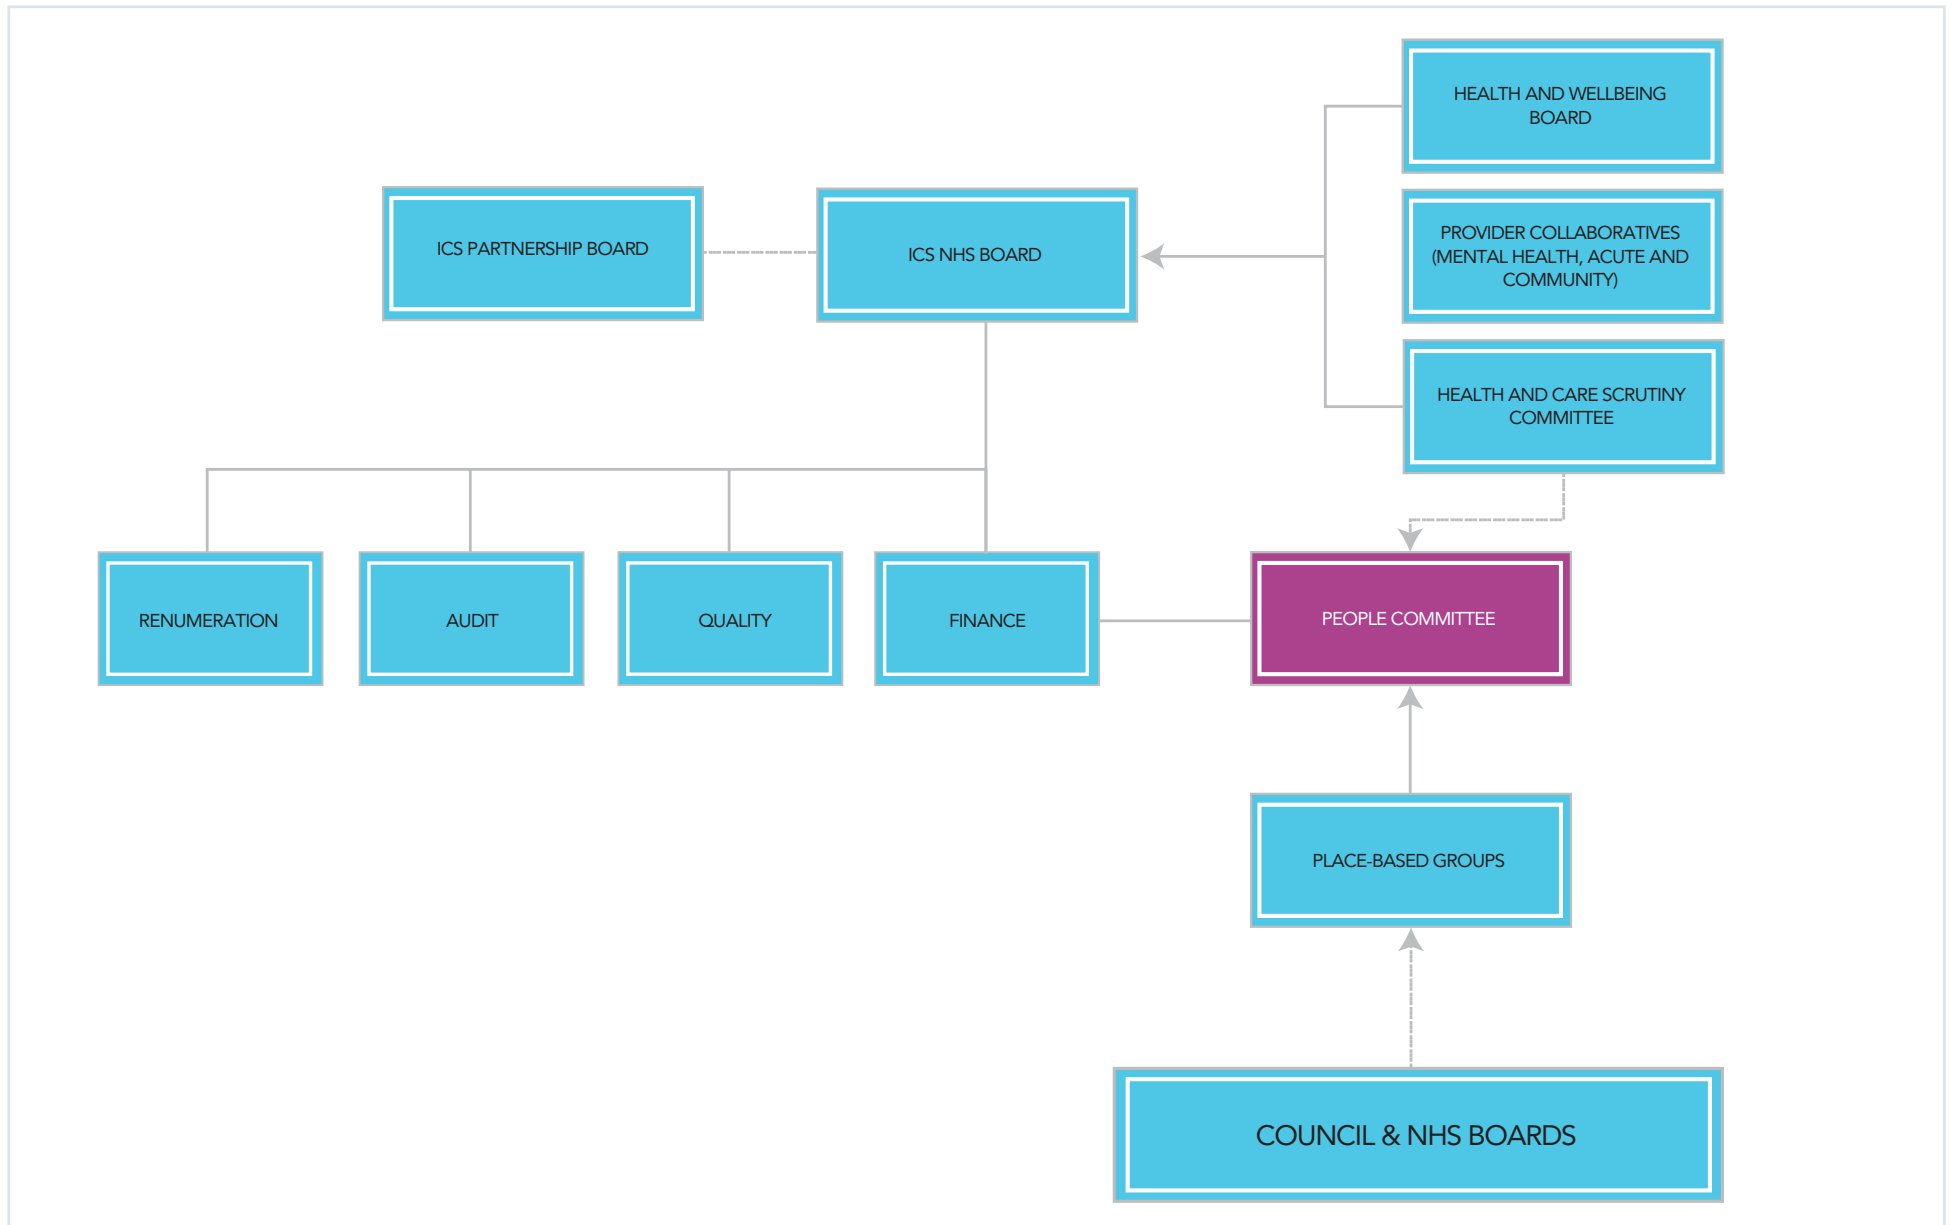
HEALTH AND WELLBEING BOARD

ICS PARTNERSHIP BOARD

ICS NHS BOARD

PROVIDER COLLABORATIVES (MENTAL HEALTH, ACUTE AND COMMUNITY)

HEALTH AND CARE SCRUTINY COMMITTEE

RENUMERATION

AUDIT

QUALITY

FINANCE

PEOPLE COMMITTEE

PLACE-BASED GROUPS

COUNCIL & NHS BOARDS